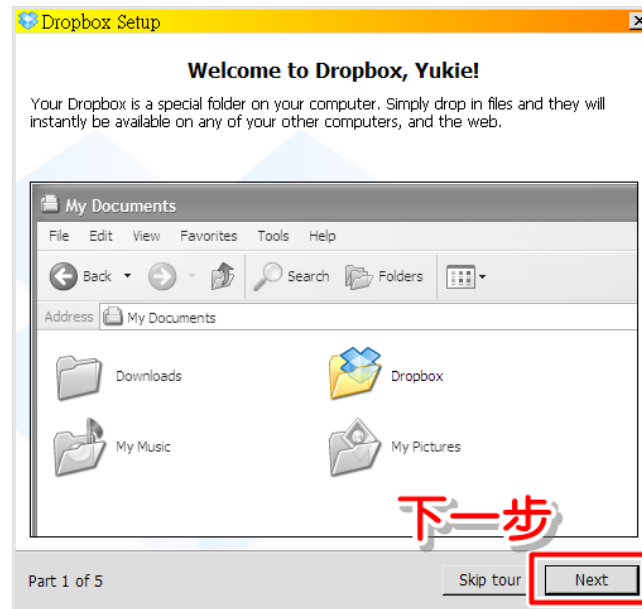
Dropbox Setup

Welcome to Dropbox, Yukie!

Your Dropbox is a special folder on your computer. Simply drop in files and they will instantly be available on any of your other computers, and the web.

My Documents

File Edit View Favorites Tools Help

Back Search Folders

Address My Documents

Downloads

Dropbox

My Music

My Pictures

下一步

Part 1 of 5

Skip tour

Next